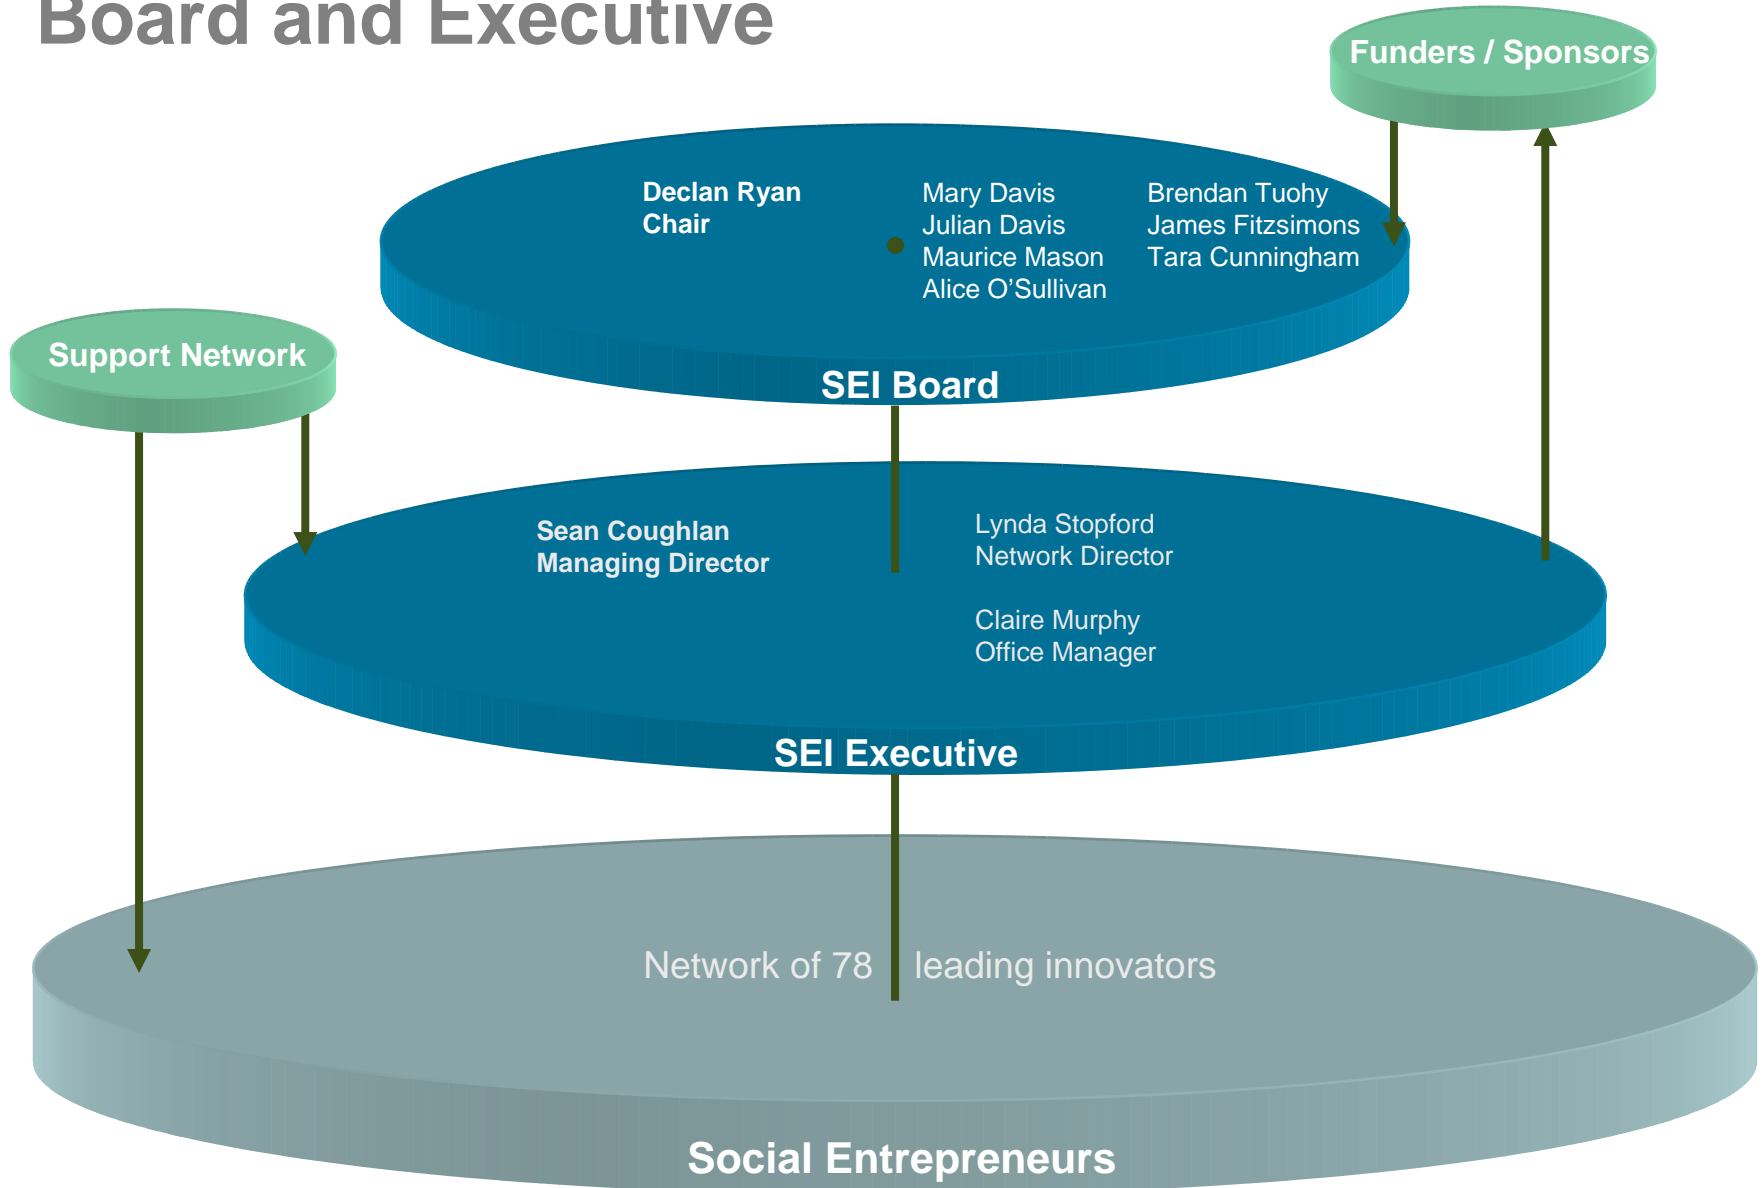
Board and Executive

Funders / Sponsors

Declan Ryan
Chair

Mary Davis
Julian Davis
Maurice Mason
Alice O'Sullivan

Brendan Tuohy
James Fitzsimons
Tara Cunningham

Support Network

SEI Board

Sean Coughlan
Managing Director

Lynda Stopford
Network Director

Claire Murphy
Office Manager

SEI Executive

Network of 78 leading innovators

Social Entrepreneurs